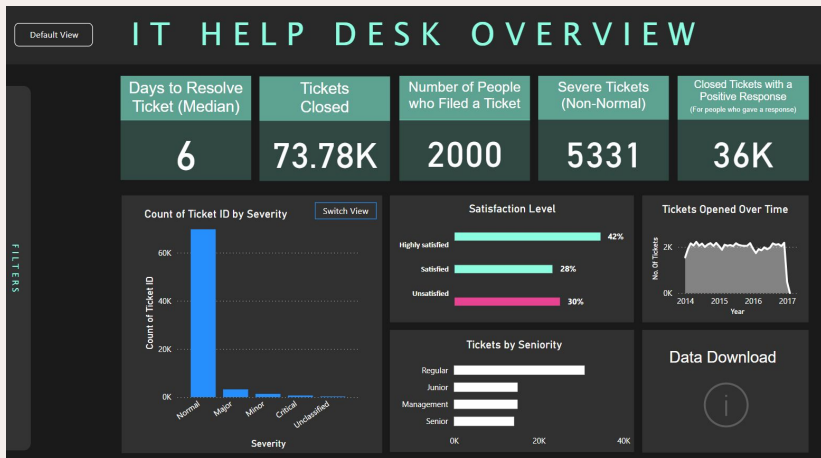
Default View

IT HELP DESK OVERVIEW

FILTERS

Days to Resolve Ticket (Median)
6

Tickets Closed
73.78K

Number of People who Filed a Ticket
2000

Severe Tickets (Non-Normal)
5331

Closed Tickets with a Positive Response
(For people who gave a response)
36K

Count of Ticket ID by Severity
Switch View
60K
40K
20K
0K
Count of Ticket ID
Normal
Major
Minor
Critical
Unclassified
Severity

Satisfaction Level
Highly satisfied 42%
Satisfied 28%
Unsatisfied 30%

Tickets Opened Over Time
2K
0K
No. Of Tickets
2014
2015
2016
2017
Year

Tickets by Seniority
Regular
Junior
Management
Senior
0K
20K
40K

Data Download